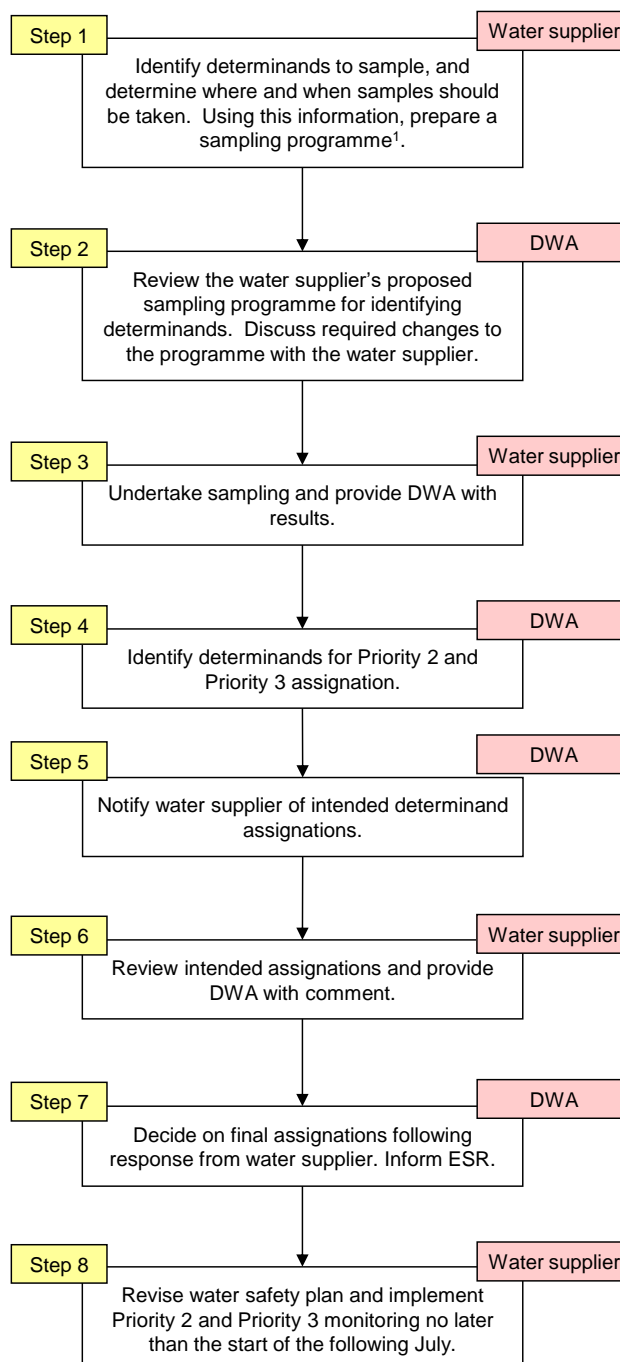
Step 1

Water supplier

Identify determinands to sample, and determine where and when samples should be taken. Using this information, prepare a sampling programme$^1$.

Step 2

DWA

Review the water supplier's proposed sampling programme for identifying determinands. Discuss required changes to the programme with the water supplier.

Step 3

Water supplier

Undertake sampling and provide DWA with results.

Step 4

DWA

Identify determinands for Priority 2 and Priority 3 assignation.

Step 5

DWA

Notify water supplier of intended determinand assignations.

Step 6

Water supplier

Review intended assignations and provide DWA with comment.

Step 7

DWA

Decide on final assignations following response from water supplier. Inform ESR.

Step 8

Water supplier

Revise water safety plan and implement Priority 2 and Priority 3 monitoring no later than the start of the following July.